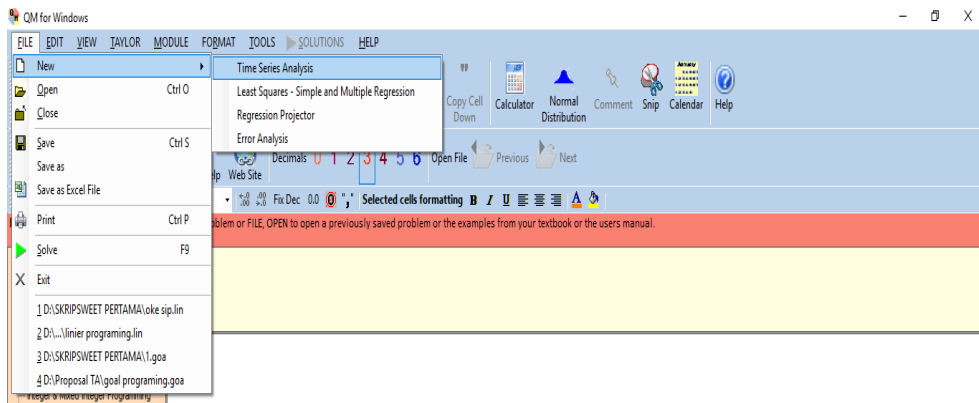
QM for Windows

FILE EDIT VIEW TAYLOR MODULE FORMAT TOOLS SOLUTIONS HELP

New
Open Ctrl O
Close
Save Ctrl S
Save as
Save as Excel File
Print Ctrl P
Solve F9
Exit
1 D:\SKRIPSWEET PERTAMA\oke sip.lin
2 D:\...\linier programing.lin
3 D:\SKRIPSWEET PERTAMA\1.goa
4 D:\Proposal TA\goal programing.goa

Time Series Analysis
Least Squares - Simple and Multiple Regression
Regression Projector
Error Analysis

Copy Cell Down
Calculator
Normal Distribution
Comment
Snip
Calendar
Help

lp Web Site
Decimals 0 1 2 3 4 5 6
Open File
Previous
Next

Fix Dec 0.0 "," Selected cells formatting B I U A

blem or FILE, OPEN to open a previously saved problem or the examples from your textbook or the users manual.

Integer & Mixed Integer Programming